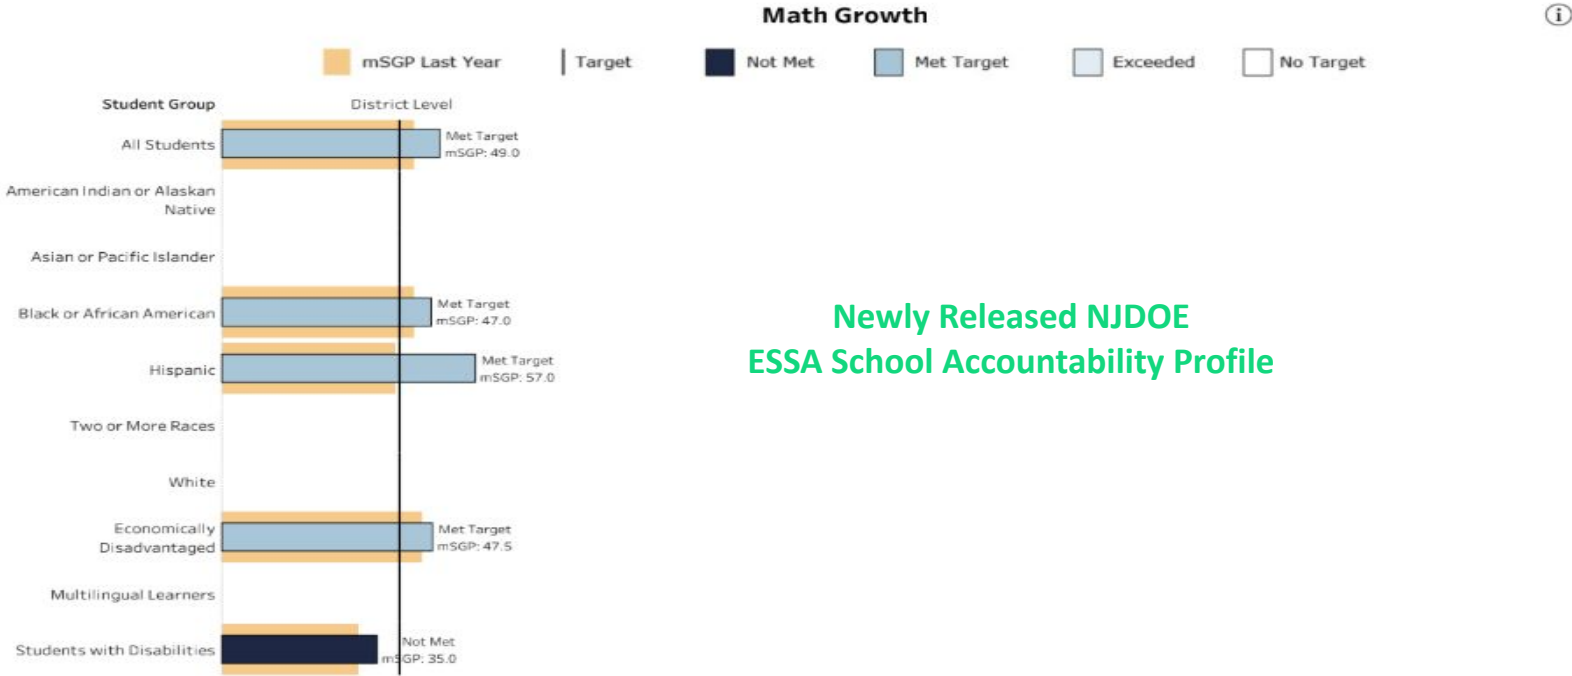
Math Growth

mSGP Last Year | Target Not Met Met Target Exceeded No Target

Student Group

District Level

All Students
Met Target
mSGP: 49.0

American Indian or Alaskan Native

Asian or Pacific Islander

Black or African American
Met Target
mSGP: 47.0

Hispanic
Met Target
mSGP: 57.0

Two or More Races

White

Economically Disadvantaged
Met Target
mSGP: 47.5

Multilingual Learners

Students with Disabilities
Not Met
mSGP: 35.0

Newly Released NJDOE
ESSA School Accountability Profile